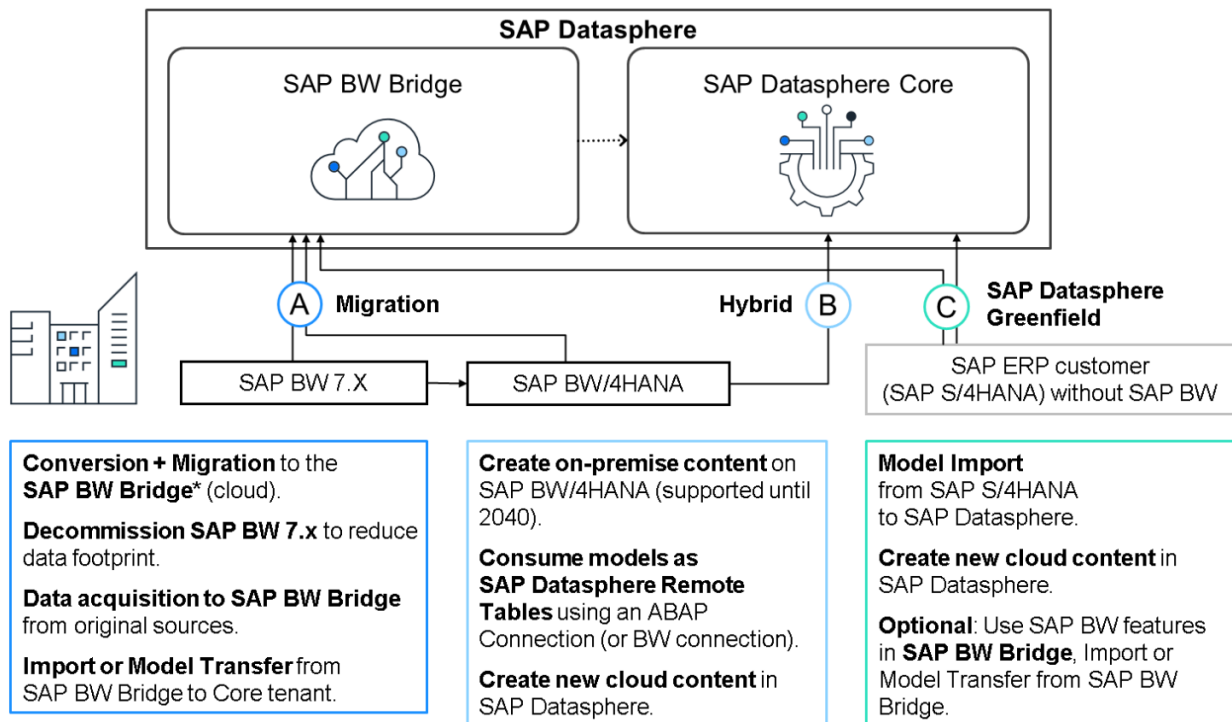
SAP Datasphere

SAP BW Bridge

SAP Datasphere Core

A Migration

Hybrid B

C SAP Datasphere Greenfield

SAP BW 7.X

SAP BW/4HANA

SAP ERP customer (SAP S/4HANA) without SAP BW

**Conversion + Migration** to the **SAP BW Bridge*** (cloud).

**Decommission SAP BW 7.x** to reduce data footprint.

**Data acquisition to SAP BW Bridge** from original sources.

**Import or Model Transfer** from SAP BW Bridge to Core tenant.

**Create on-premise content** on SAP BW/4HANA (supported until 2040).

**Consume models as SAP Datasphere Remote Tables** using an ABAP Connection (or BW connection).

**Create new cloud content** in SAP Datasphere.

**Model Import** from SAP S/4HANA to SAP Datasphere.

**Create new cloud content** in SAP Datasphere.

**Optional**: Use SAP BW features in **SAP BW Bridge**, Import or Model Transfer from SAP BW Bridge.